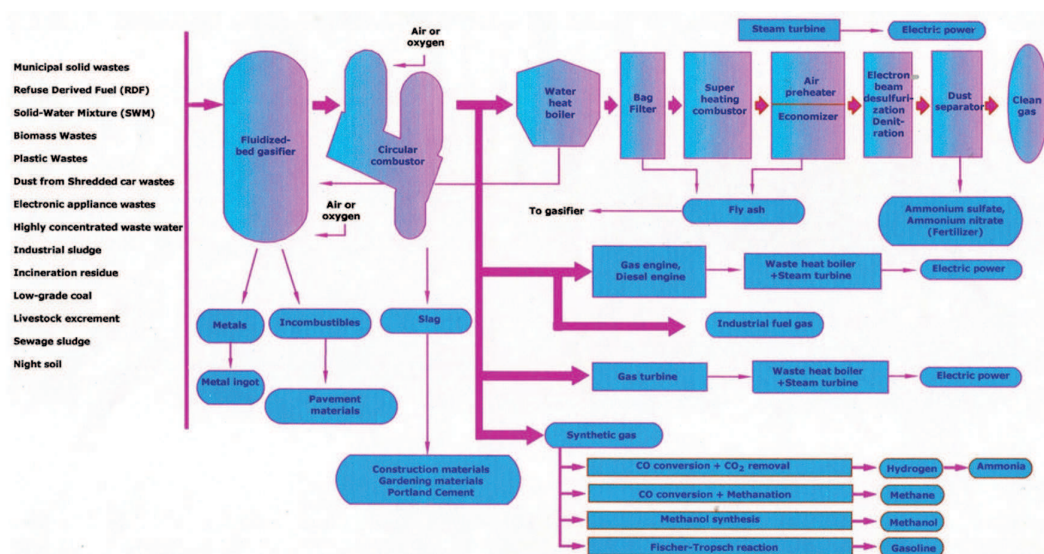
Municipal solid wastes
Refuse Derived Fuel (RDF)
Solid-Water Mixture (SWM)
Biomass Wastes
Plastic Wastes
Dust from Shredded car wastes
Electronic appliance wastes
Highly concentrated waste water
Industrial sludge
Incineration residue
Low-grade coal
Livestock excrement
Sewage sludge
Night soil

Fluidized-bed gasifier

Air or oxygen

Circular combustor

Air or oxygen

Water heat boiler

Bag Filter

Super heating combustor

Air preheater

Economizer

Electron beam desulfurization Denitration

Dust separator

Clean gas

Steam turbine

Electric power

To gasifier

Fly ash

Ammonium sulfate, Ammonium nitrate (Fertilizer)

Gas engine, Diesel engine

Waste heat boiler +Steam turbine

Electric power

Industrial fuel gas

Metals

Incombustibles

Slag

Metal ingot

Pavement materials

Gas turbine

Waste heat boiler +Steam turbine

Electric power

Synthetic gas

Construction materials
Gardening materials
Portland Cement

CO conversion + $CO_2$ removal

Hydrogen

Ammonia

CO conversion + Methanation

Methane

Methanol synthesis

Methanol

Fischer-Tropsch reaction

Gasoline